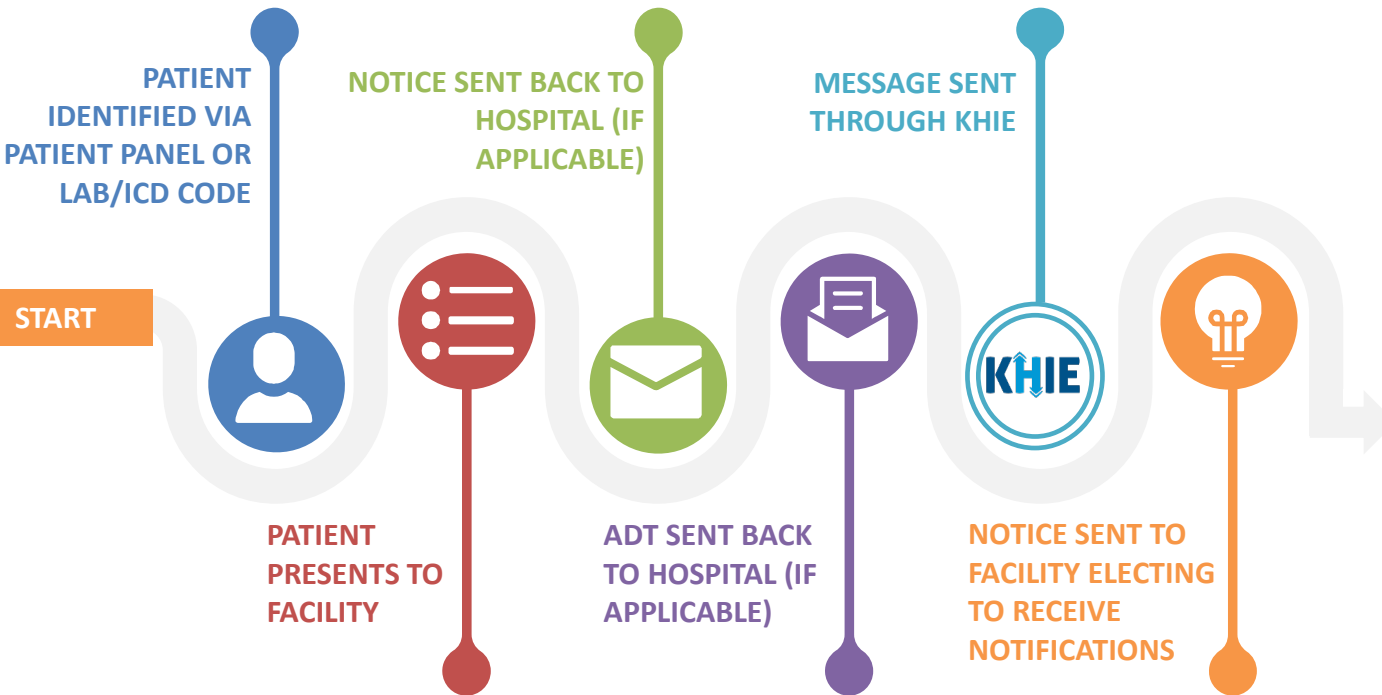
START

PATIENT IDENTIFIED VIA PATIENT PANEL OR LAB/ICD CODE

PATIENT PRESENTS TO FACILITY

NOTICE SENT BACK TO HOSPITAL (IF APPLICABLE)

ADT SENT BACK TO HOSPITAL (IF APPLICABLE)

MESSAGE SENT THROUGH KHIE

KHIE

NOTICE SENT TO FACILITY ELECTING TO RECEIVE NOTIFICATIONS